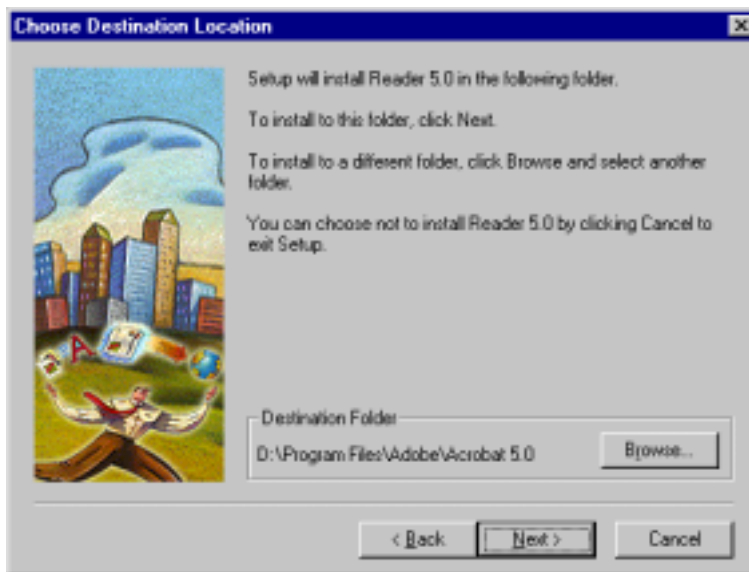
Choose Destination Location

Setup will install Reader 5.0 in the following folder.

To install to this folder, click Next.

To install to a different folder, click Browse and select another folder.

You can choose not to install Reader 5.0 by clicking Cancel to exit Setup.

Destination Folder

D:\Program Files\Adobe\Acrobat 5.0

Browse...

< Back

Next >

Cancel